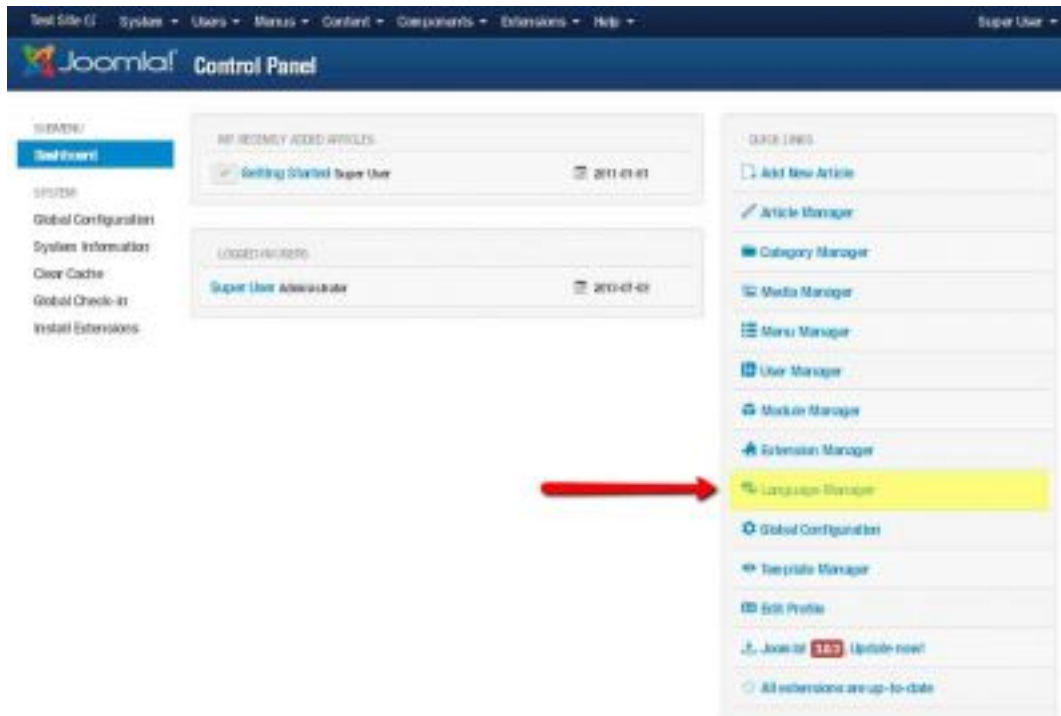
Test Site ☑ System ▾ Users ▾ Menus ▾ Content ▾ Components ▾ Extensions ▾ Help ▾ Super User ▾

Joomla! Control Panel

SUBMENU
Dashboard
SYSTEM
Global Configuration
System Information
Clear Cache
Global Check-in
Install Extensions

MY RECENTLY ADDED ARTICLES
Getting Started Super User 2013-01-01

LOGGED-IN USERS
Super User Administrator 2013-07-03

QUICK LINKS
Add New Article
Article Manager
Category Manager
Media Manager
Menu Manager
User Manager
Module Manager
Extension Manager
Language Manager
Global Configuration
Template Manager
Edit Profile
Joomla! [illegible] Update now!
All extensions are up-to-date